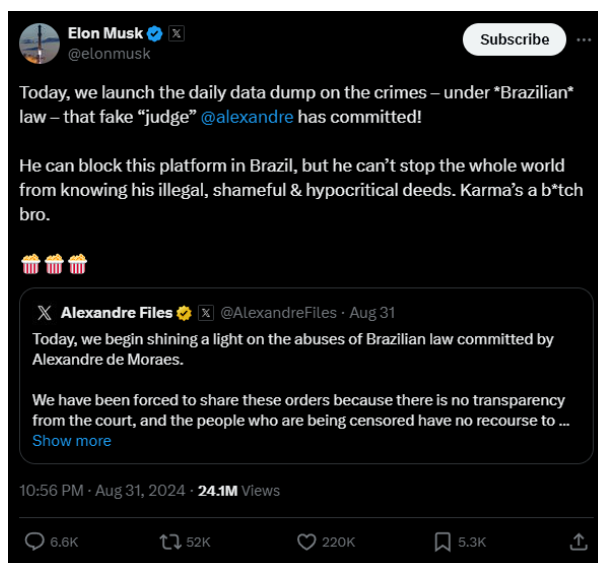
Elon Musk
@elonmusk
Subscribe

Today, we launch the daily data dump on the crimes – under *Brazilian* law – that fake "judge" @alexandre has committed!

He can block this platform in Brazil, but he can't stop the whole world from knowing his illegal, shameful & hypocritical deeds. Karma's a b*tch bro.

🍿🍿🍿

Alexandre Files @AlexandreFiles · Aug 31
Today, we begin shining a light on the abuses of Brazilian law committed by Alexandre de Moraes.

We have been forced to share these orders because there is no transparency from the court, and the people who are being censored have no recourse to ...
Show more

10:56 PM · Aug 31, 2024 · 24.1M Views

6.6K 52K 220K 5.3K